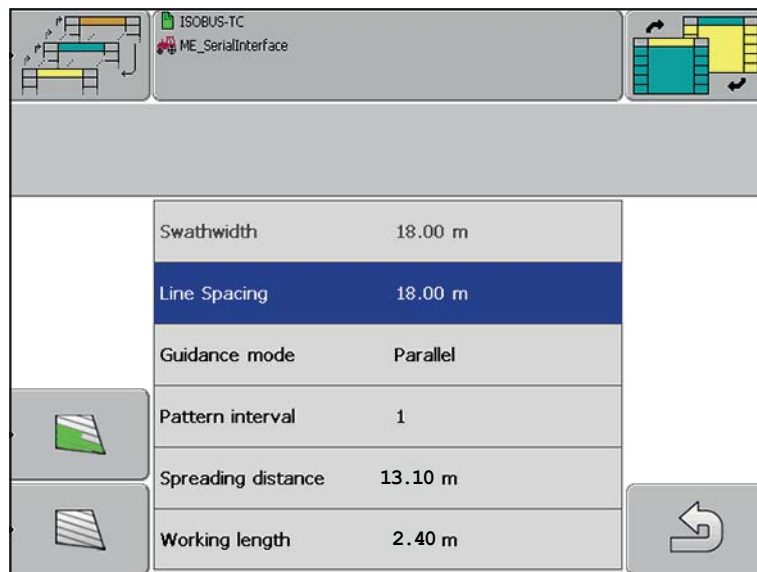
ISOBUS-TC
ME_SerialInterface

| | |
|---|---|
| Swathwidth | 18.00 m |
| Line Spacing | 18.00 m |
| Guidance mode | Parallel |
| Pattern interval | 1 |
| Spreading distance | 13.10 m |
| Working length | 2.40 m |